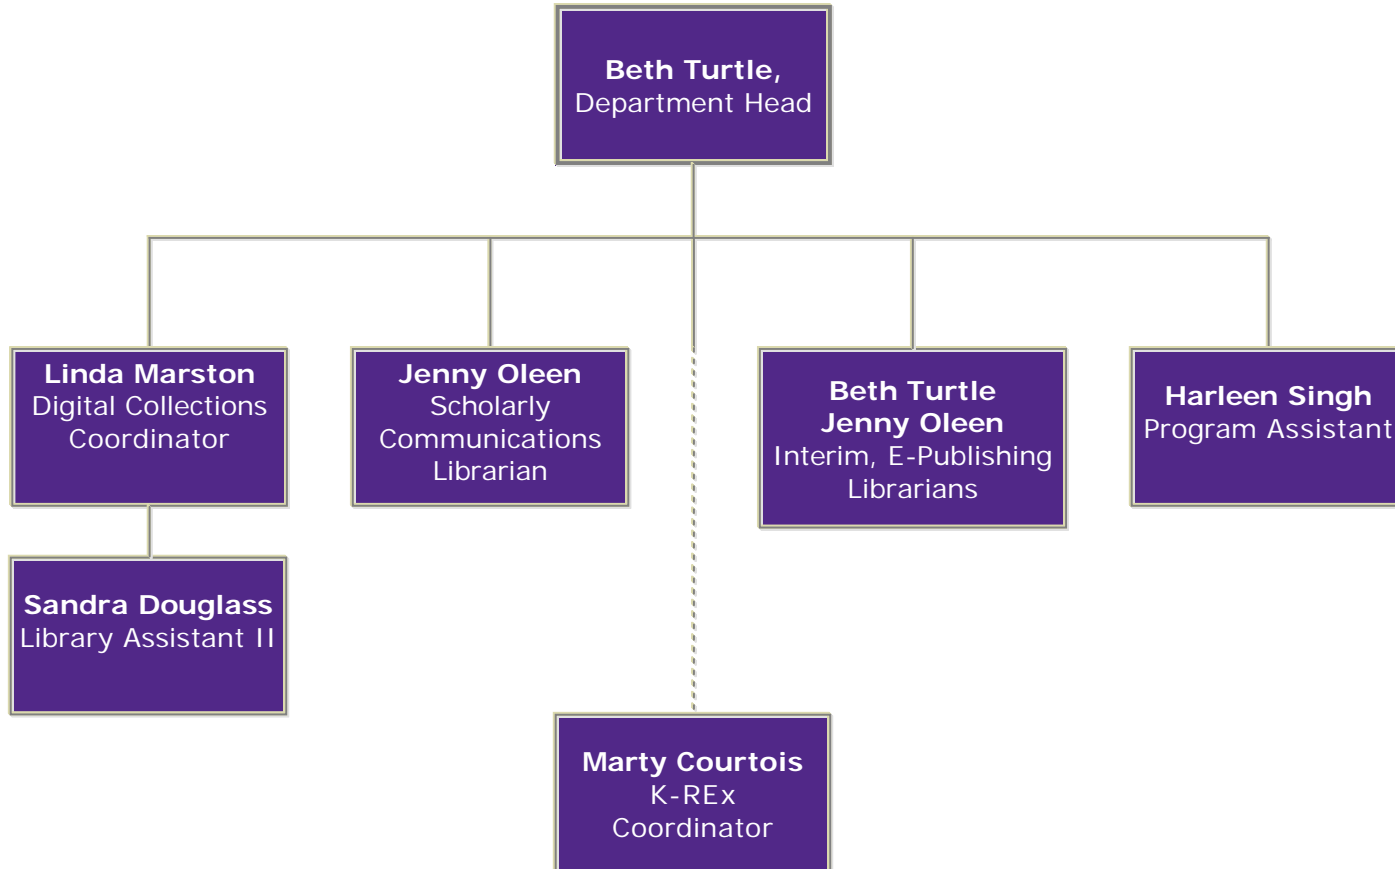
Beth Turtle,
Department Head

Linda Marston
Digital Collections Coordinator

Jenny Oleen
Scholarly Communications Librarian

Beth Turtle
Jenny Oleen
Interim, E-Publishing Librarians

Harleen Singh
Program Assistant

Sandra Douglass
Library Assistant II

Marty Courtois
K-REx Coordinator